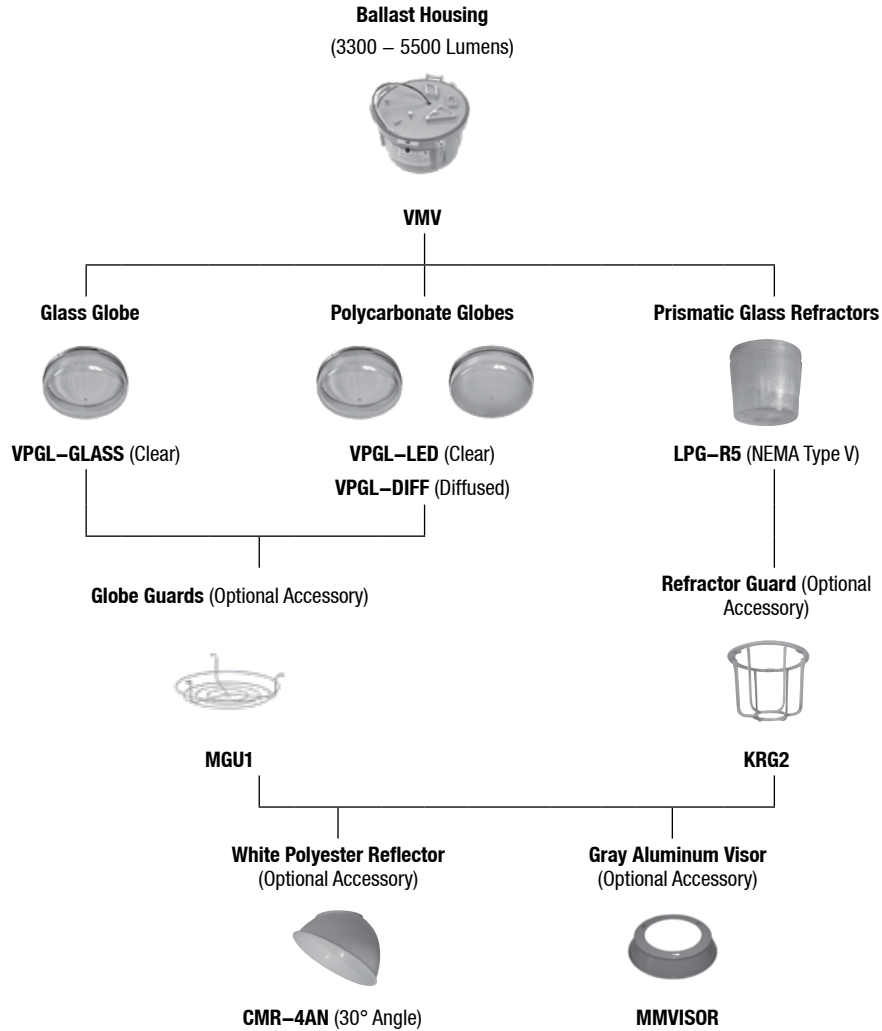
**Ballast Housing**
(3300 – 5500 Lumens)

**VMV**

**Glass Globe**

**VPGL–GLASS** (Clear)

**Polycarbonate Globes**

**VPGL–LED** (Clear)
**VPGL–DIFF** (Diffused)

**Prismatic Glass Refractors**

**LPG–R5** (NEMA Type V)

**Globe Guards** (Optional Accessory)

**MGU1**

**Refractor Guard** (Optional Accessory)

**KRG2**

**White Polyester Reflector**
(Optional Accessory)

**CMR–4AN** (30° Angle)

**Gray Aluminum Visor**
(Optional Accessory)

**MMVISOR**